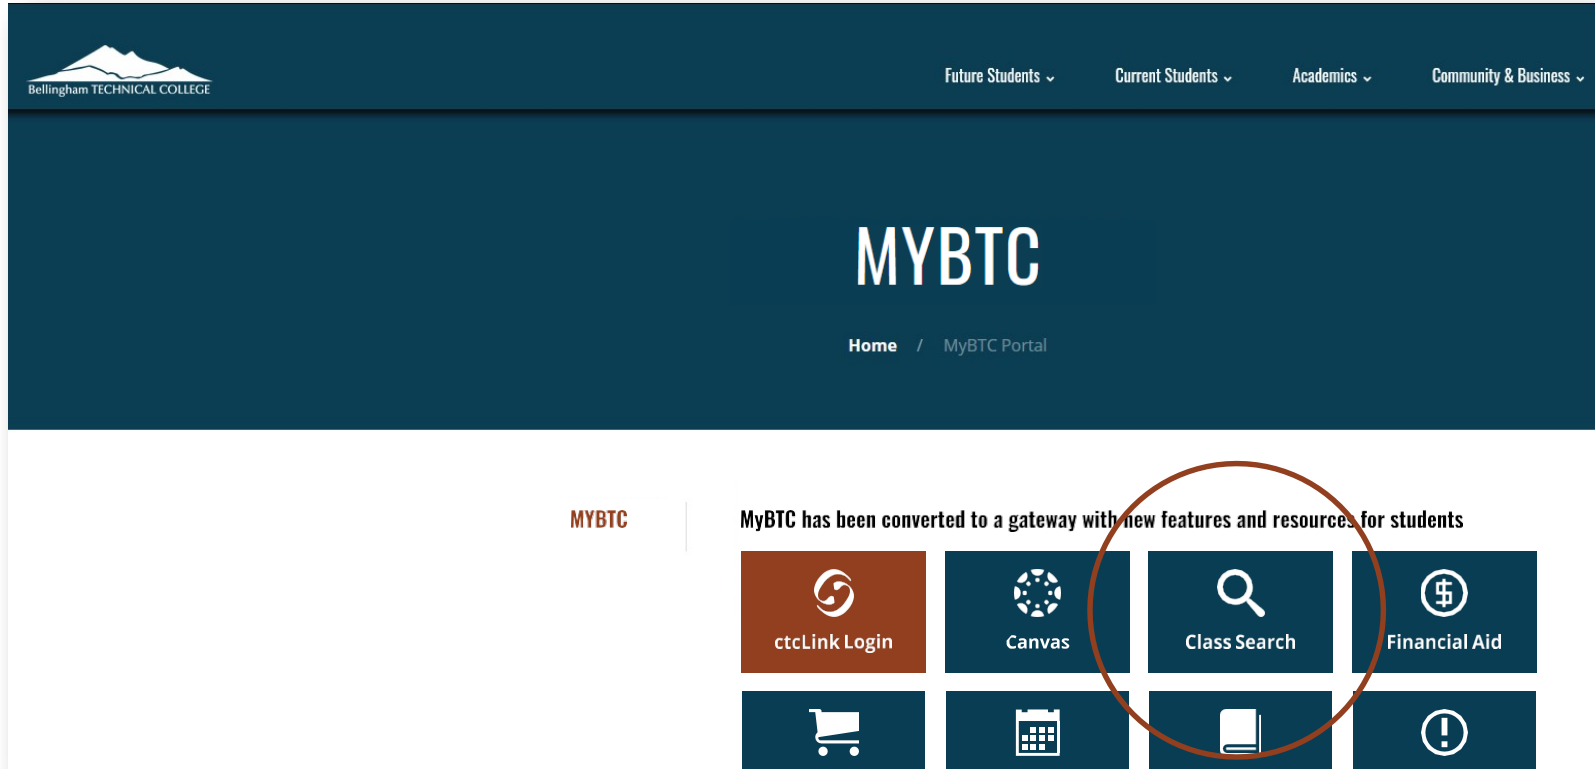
Bellingham TECHNICAL COLLEGE

Future Students ⌄ Current Students ⌄ Academics ⌄ Community & Business ⌄

MYBTC

Home / MyBTC Portal

MYBTC

MyBTC has been converted to a gateway with new features and resources for students

ctcLink Login

Canvas

Class Search

Financial Aid